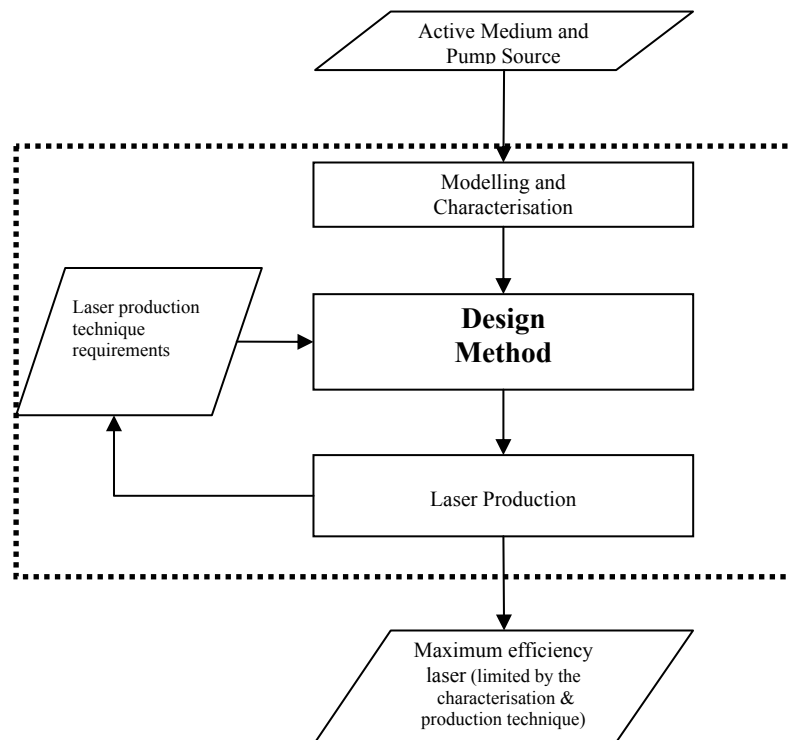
Active Medium and Pump Source

Modelling and Characterisation

Laser production technique requirements

Design Method

Laser Production

Maximum efficiency laser (limited by the characterisation & production technique)